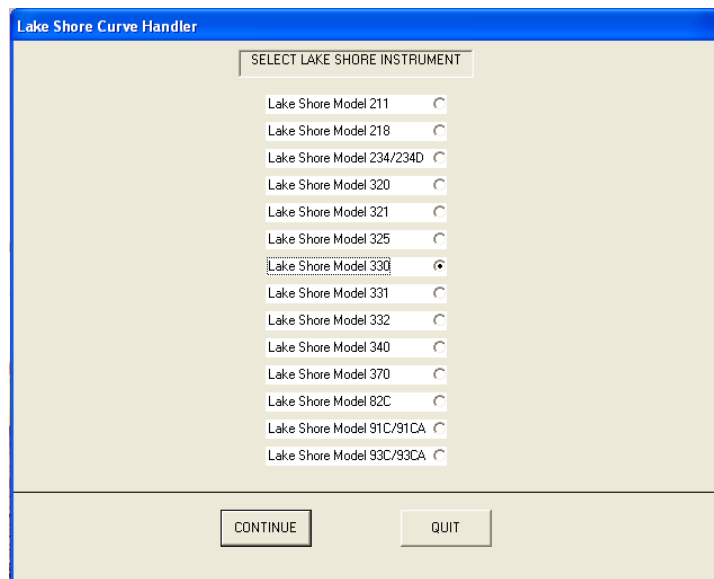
Lake Shore Curve Handler

SELECT LAKE SHORE INSTRUMENT

Lake Shore Model 211
Lake Shore Model 218
Lake Shore Model 234/234D
Lake Shore Model 320
Lake Shore Model 321
Lake Shore Model 325
Lake Shore Model 330
Lake Shore Model 331
Lake Shore Model 332
Lake Shore Model 340
Lake Shore Model 370
Lake Shore Model 82C
Lake Shore Model 91C/91CA
Lake Shore Model 93C/93CA

CONTINUE

QUIT